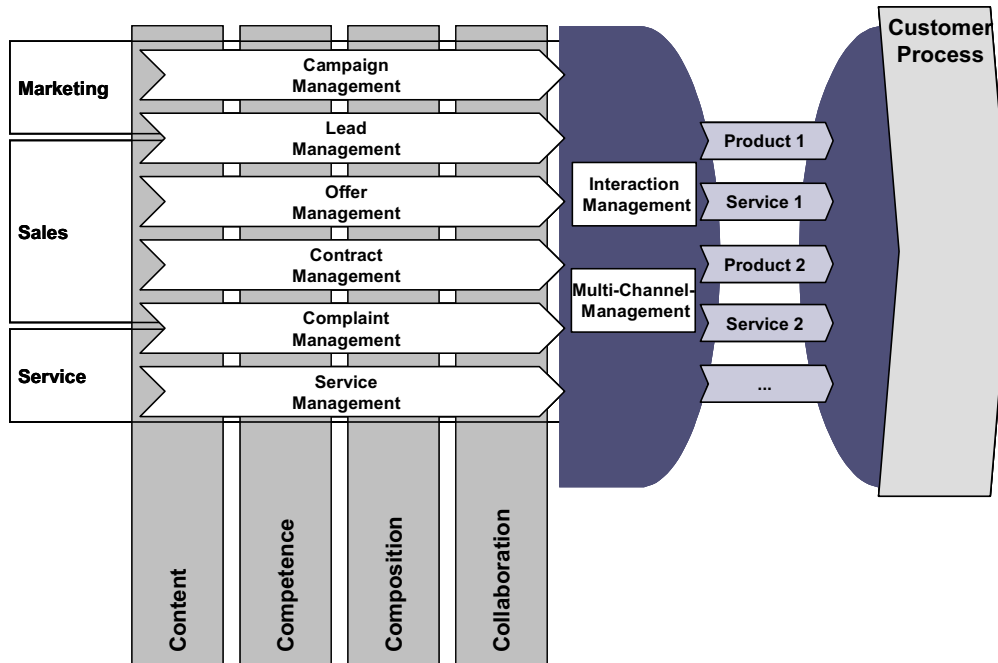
Customer Process

Marketing

Sales

Service

Campaign Management

Lead Management

Offer Management

Contract Management

Complaint Management

Service Management

Interaction Management

Multi-Channel-Management

Product 1

Service 1

Product 2

Service 2

...

Content

Competence

Composition

Collaboration